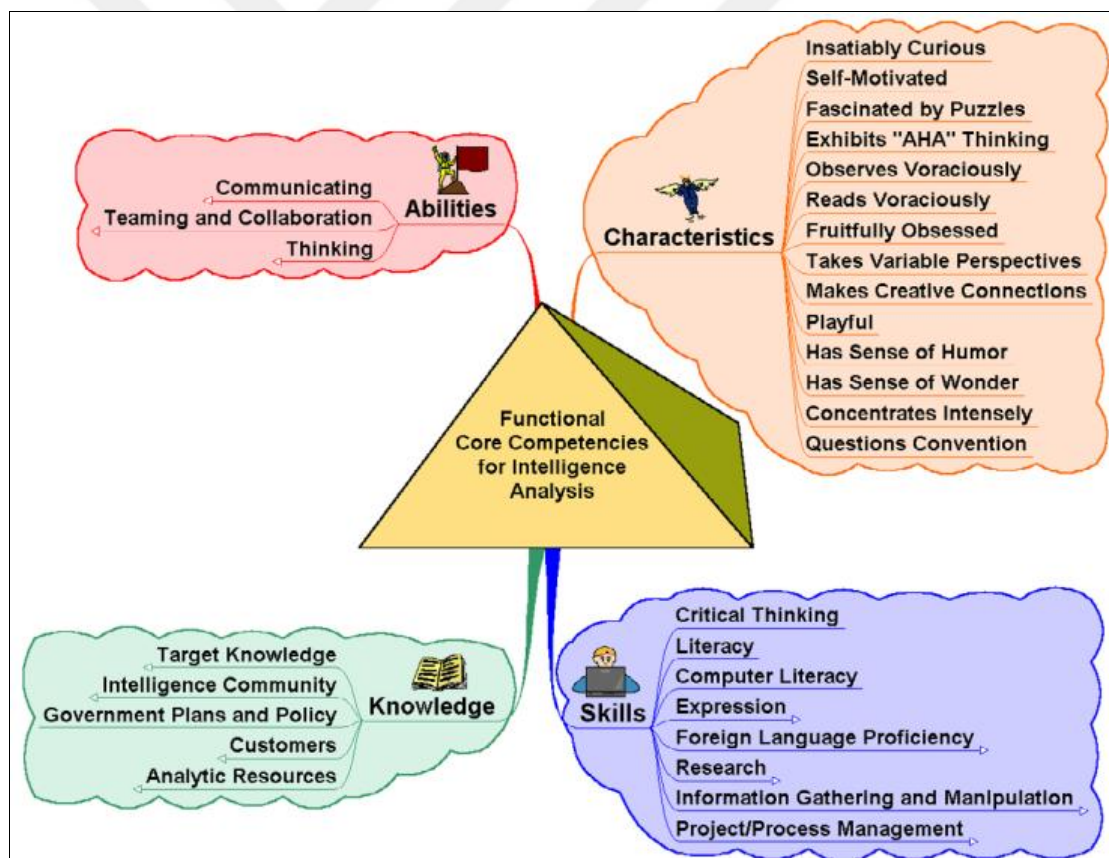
Communicating
Teaming and Collaboration
Thinking
Abilities

Characteristics
Insatiably Curious
Self-Motivated
Fascinated by Puzzles
Exhibits "AHA" Thinking
Observes Voraciously
Reads Voraciously
Fruitfully Obsessed
Takes Variable Perspectives
Makes Creative Connections
Playful
Has Sense of Humor
Has Sense of Wonder
Concentrates Intensely
Questions Convention

Functional Core Competencies for Intelligence Analysis

Target Knowledge
Intelligence Community
Government Plans and Policy
Customers
Analytic Resources
Knowledge

Skills
Critical Thinking
Literacy
Computer Literacy
Expression
Foreign Language Proficiency
Research
Information Gathering and Manipulation
Project/Process Management